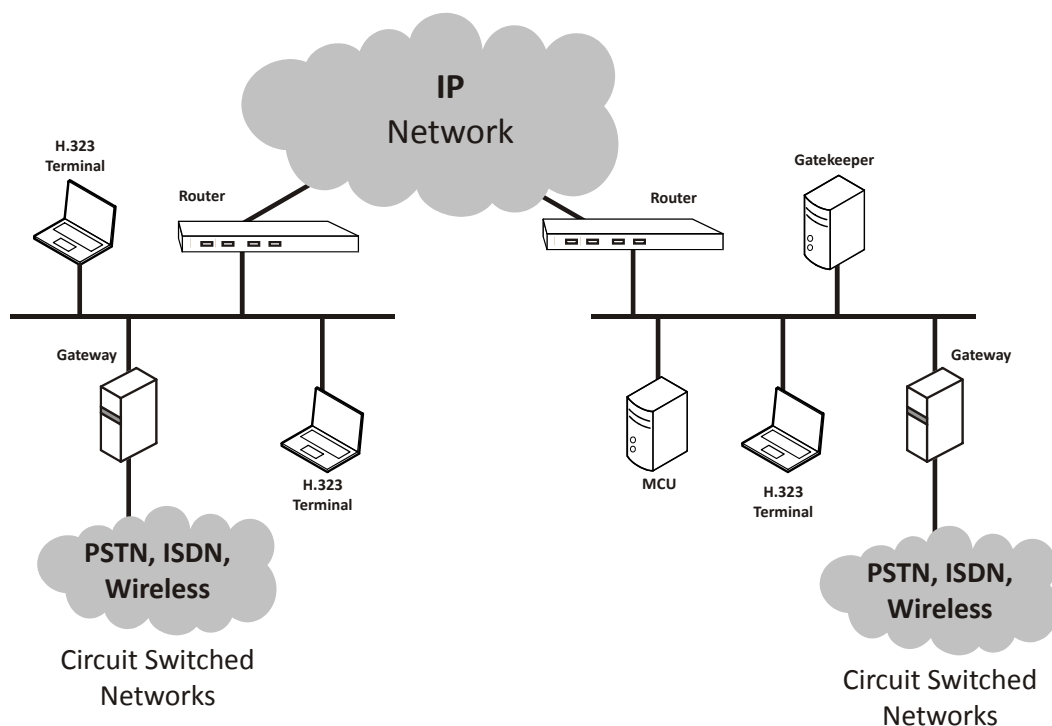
IP
Network

H.323
Terminal

Router

Router

Gatekeeper

Gateway

H.323
Terminal

MCU

H.323
Terminal

Gateway

PSTN, ISDN,
Wireless

Circuit Switched
Networks

PSTN, ISDN,
Wireless

Circuit Switched
Networks